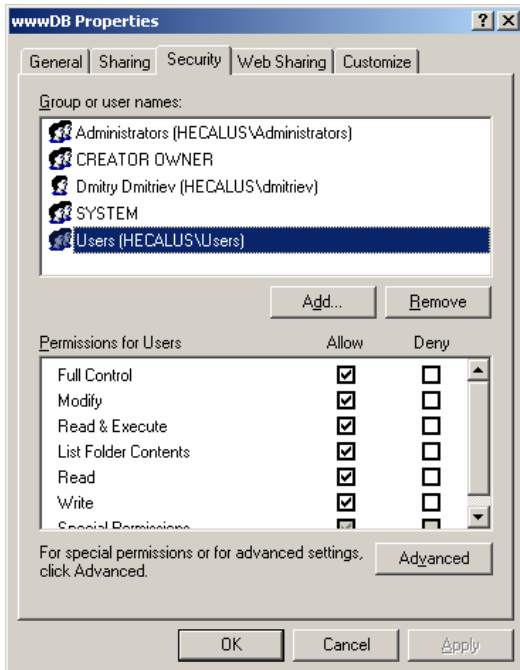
wwwDB Properties ? X

General | Sharing | Security | Web Sharing | Customize

Group or user names:

Administrators (HECALUS\Administrators)
CREATOR OWNER
Dmitry Dmitriev (HECALUS\dmitriev)
SYSTEM
Users (HECALUS\Users)

Add... Remove

| Permissions for Users | Allow | Deny |
|---|---|---|
| Full Control | ☑ | ☐ |
| Modify | ☑ | ☐ |
| Read & Execute | ☑ | ☐ |
| List Folder Contents | ☑ | ☐ |
| Read | ☑ | ☐ |
| Write | ☑ | ☐ |
| Special Permissions | ☑ | ☐ |

For special permissions or for advanced settings, click Advanced. Advanced

OK Cancel Apply